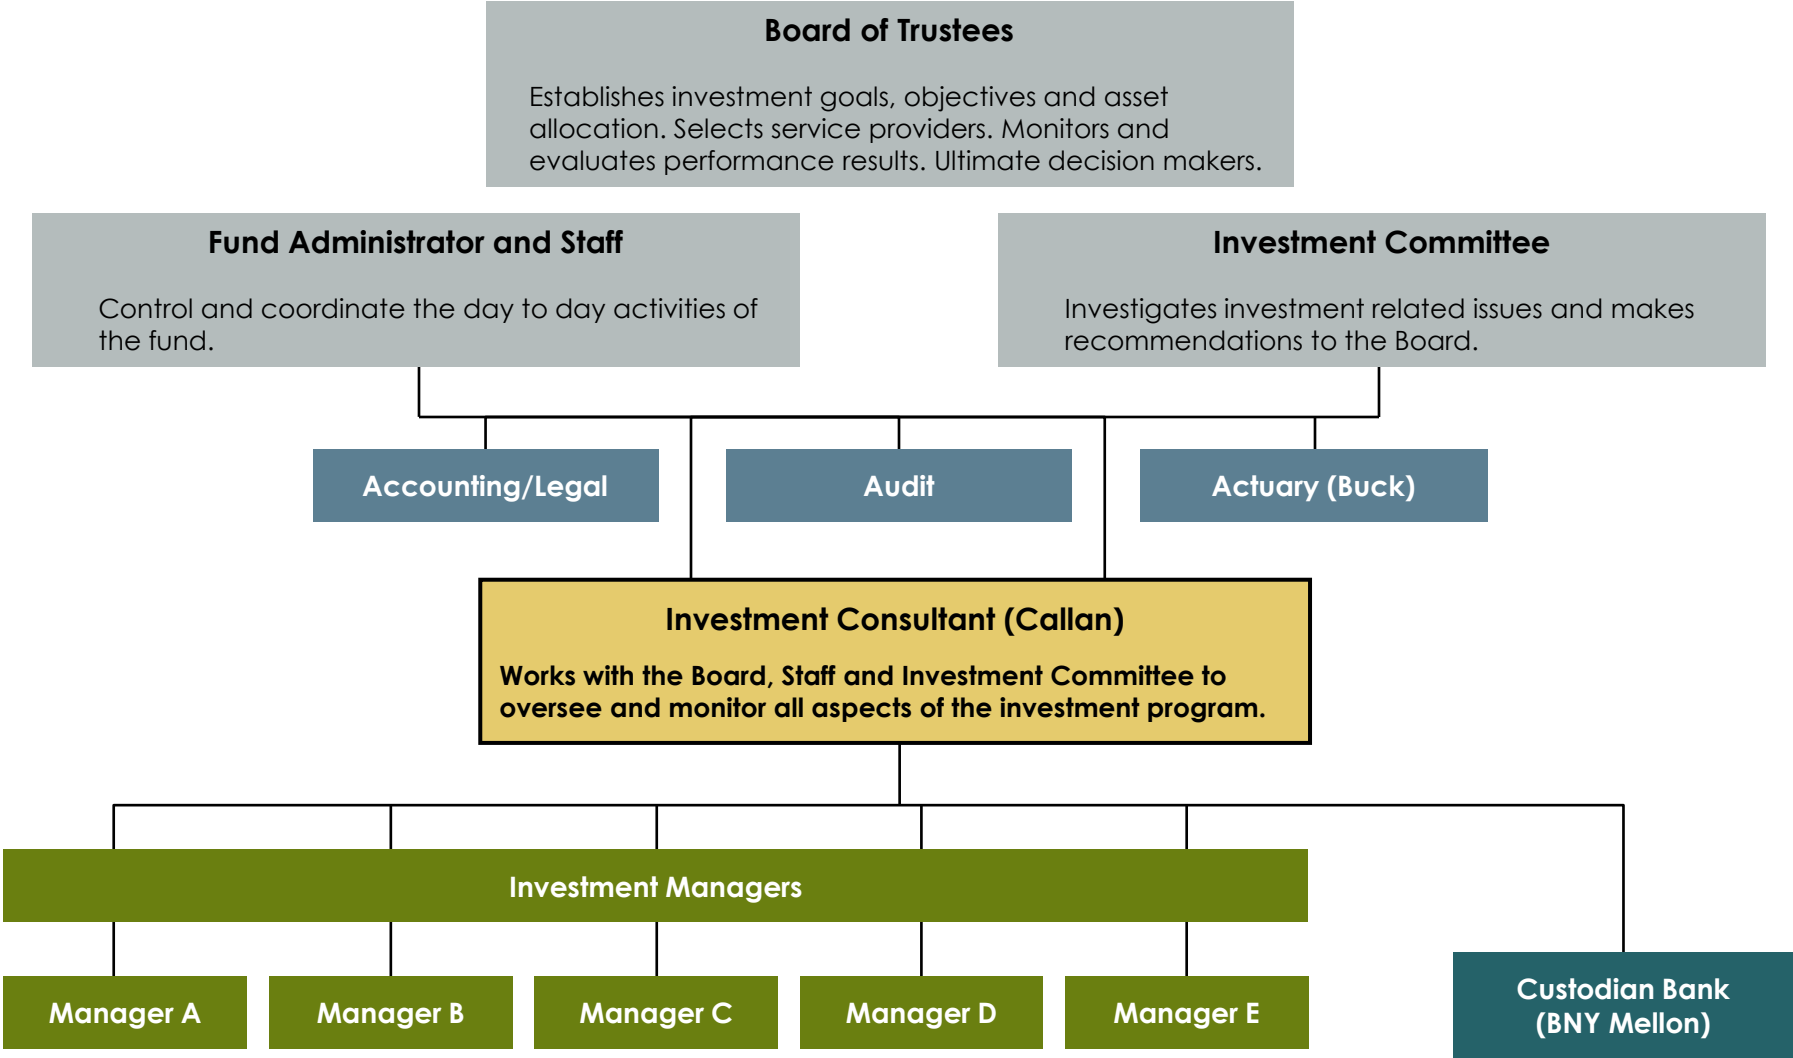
Board of Trustees

Establishes investment goals, objectives and asset allocation. Selects service providers. Monitors and evaluates performance results. Ultimate decision makers.

Fund Administrator and Staff

Control and coordinate the day to day activities of the fund.

Investment Committee

Investigates investment related issues and makes recommendations to the Board.

Accounting/Legal

Audit

Actuary (Buck)

Investment Consultant (Callan)

Works with the Board, Staff and Investment Committee to oversee and monitor all aspects of the investment program.

Investment Managers

Manager A

Manager B

Manager C

Manager D

Manager E

Custodian Bank (BNY Mellon)